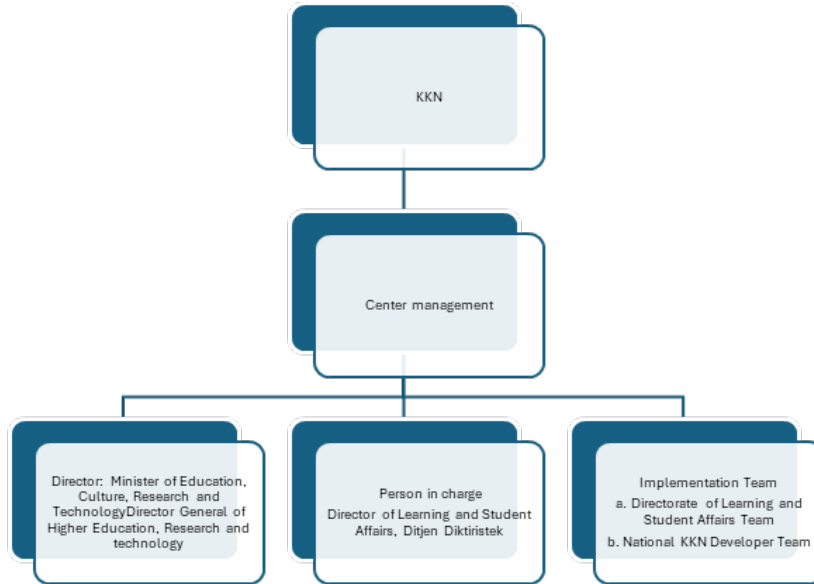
KKN

Center management

Director: Minister of Education, Culture, Research and TechnologyDirector General of Higher Education, Research and technology

Person in charge
Director of Learning and Student Affairs, Ditjen Diktiristek

Implementation Team
a. Directorate of Learning and Student Affairs Team
b. National KKN Developer Team